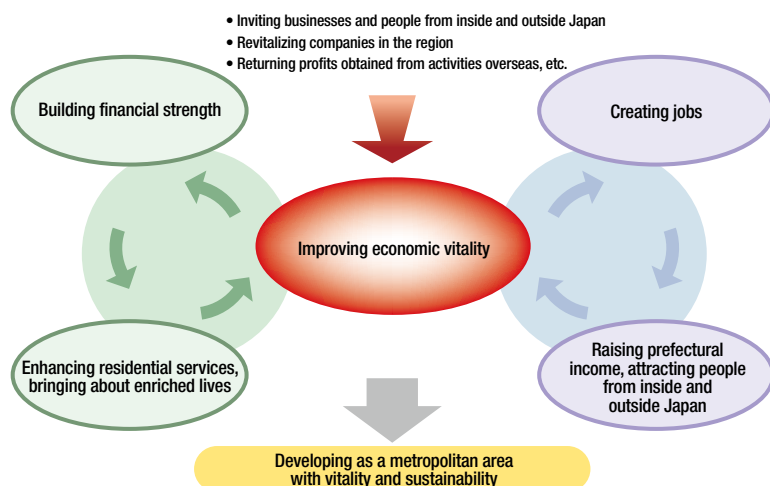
• Inviting businesses and people from inside and outside Japan
• Revitalizing companies in the region
• Returning profits obtained from activities overseas, etc.

Building financial strength

Creating jobs

Improving economic vitality

Enhancing residential services, bringing about enriched lives

Raising prefectural income, attracting people from inside and outside Japan

Developing as a metropolitan area with vitality and sustainability